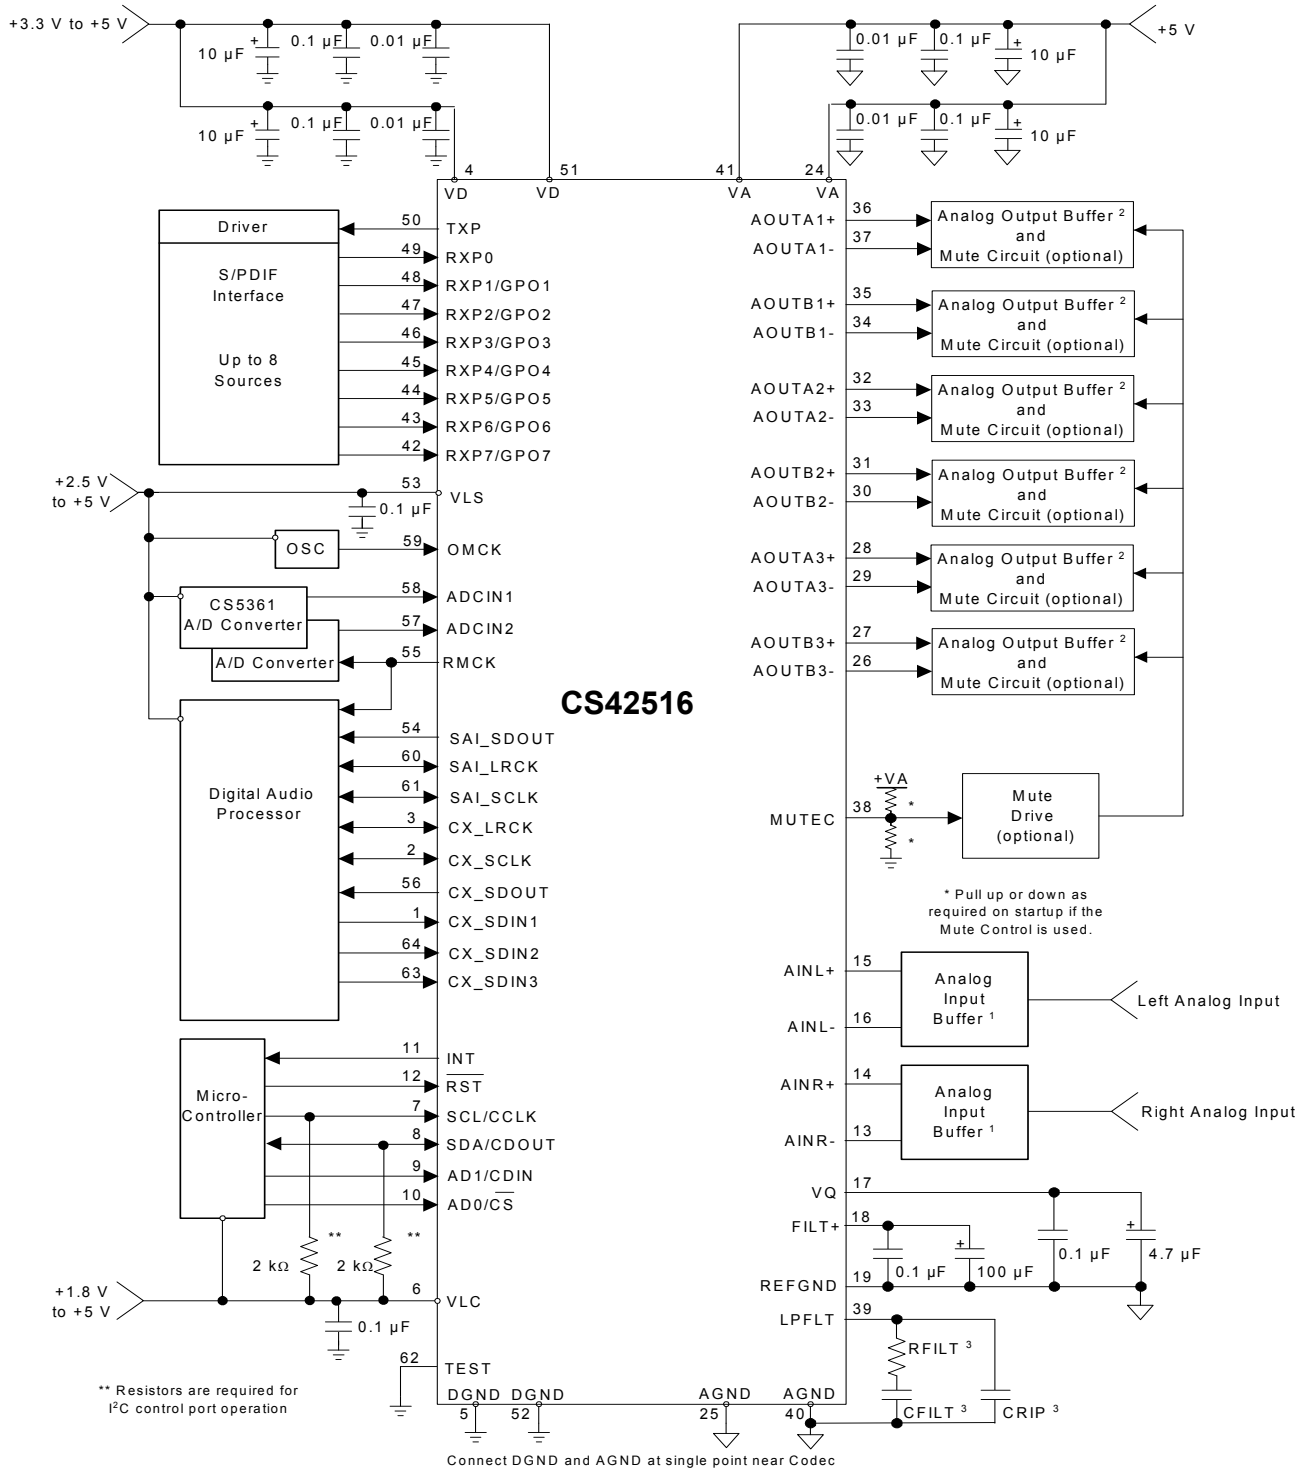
+3.3 V to +5 V

10 µF
0.1 µF
0.01 µF
10 µF
0.1 µF
0.01 µF

0.01 µF
0.1 µF
10 µF
+5 V
0.01 µF
0.1 µF
10 µF

4 VD
51 VD
41 VA
24 VA

Driver
S/PDIF Interface
Up to 8 Sources

50 TXP
49 RXP0
48 RXP1/GPO1
47 RXP2/GPO2
46 RXP3/GPO3
45 RXP4/GPO4
44 RXP5/GPO5
43 RXP6/GPO6
42 RXP7/GPO7

+2.5 V to +5 V
53 VLS
0.1 µF
OSC
59 OMCK
CS5361 A/D Converter
58 ADCIN1
57 ADCIN2
A/D Converter
55 RMCK

CS42516

Digital Audio Processor
54 SAI_SDOUT
60 SAI_LRCK
61 SAI_SCLK
3 CX_LRCK
2 CX_SCLK
56 CX_SDOUT
1 CX_SDIN1
64 CX_SDIN2
63 CX_SDIN3

Micro-Controller
11 INT
12 $\overline{RST}$
7 SCL/CCLK
8 SDA/CDOUT
9 AD1/CDIN
10 AD0/$\overline{CS}$
**
**
2 kΩ
2 kΩ
+1.8 V to +5 V
6 VLC
0.1 µF
62 TEST
** Resistors are required for I$^2$C control port operation

DGND 5
DGND 52
AGND 25
AGND 40

Connect DGND and AGND at single point near Codec

AOUTA1+ 36
AOUTA1- 37
Analog Output Buffer $^2$ and Mute Circuit (optional)
AOUTB1+ 35
AOUTB1- 34
Analog Output Buffer $^2$ and Mute Circuit (optional)
AOUTA2+ 32
AOUTA2- 33
Analog Output Buffer $^2$ and Mute Circuit (optional)
AOUTB2+ 31
AOUTB2- 30
Analog Output Buffer $^2$ and Mute Circuit (optional)
AOUTA3+ 28
AOUTA3- 29
Analog Output Buffer $^2$ and Mute Circuit (optional)
AOUTB3+ 27
AOUTB3- 26
Analog Output Buffer $^2$ and Mute Circuit (optional)

+VA
MUTEC 38
*
*
Mute Drive (optional)
* Pull up or down as required on startup if the Mute Control is used.

AINL+ 15
AINL- 16
Analog Input Buffer $^1$
Left Analog Input
AINR+ 14
AINR- 13
Analog Input Buffer $^1$
Right Analog Input

VQ 17
FILT+ 18
REFGND 19
0.1 µF
100 µF
0.1 µF
4.7 µF
LPFLT 39
RFILT $^3$
CFILT $^3$
CRIP $^3$